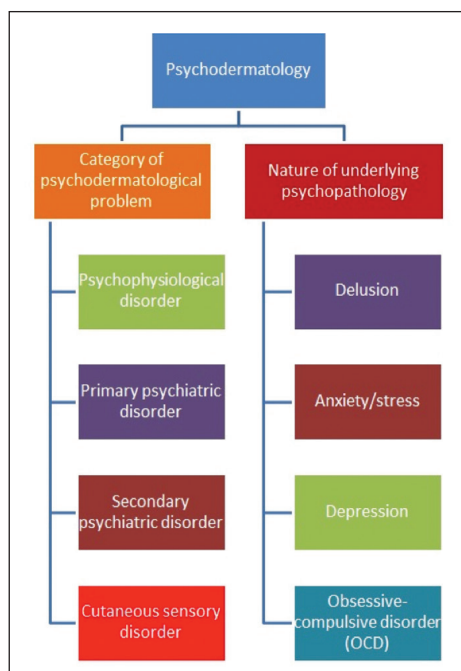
Psychodermatology

Category of psychodermatological problem

Psychophysiological disorder

Primary psychiatric disorder

Secondary psychiatric disorder

Cutaneous sensory disorder

Nature of underlying psychopathology

Delusion

Anxiety/stress

Depression

Obsessive-compulsive disorder (OCD)